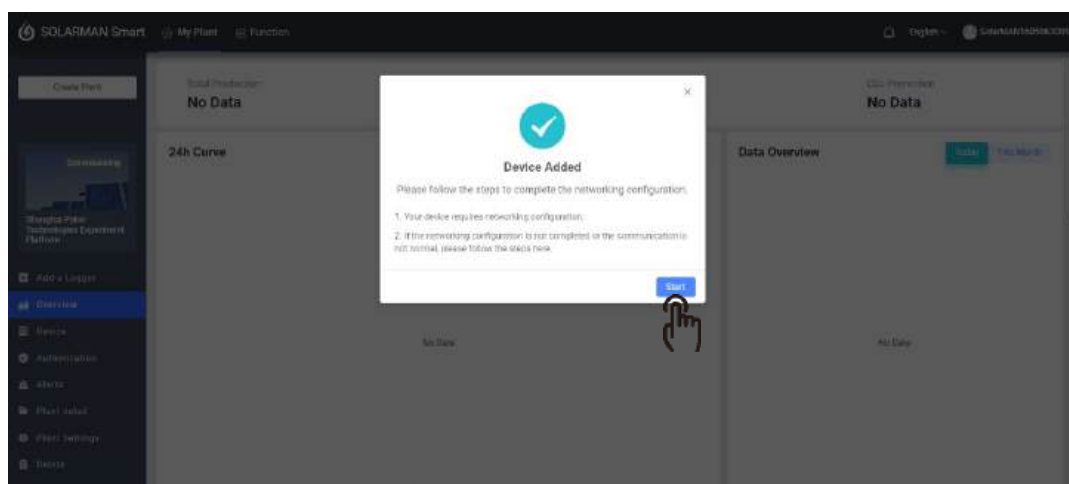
SOLARMAN Smart My Plant Function

English

Create Plant

Total Production
No Data

CO₂ Prevention
No Data

24h Curve

Data Overview

Today This Month

Commissioning

Shanghai Solar Technologies Department Platform

Add a Logger
Overview
Device
Authorization
Alerts
Plant Detail
Plant Settings
Reports

No Data

No Data

Device Added

Please follow the steps to complete the networking configuration.

1. Your device requires networking configuration.

2. If the networking configuration is not completed or the communication is not normal, please follow the steps here.

Start